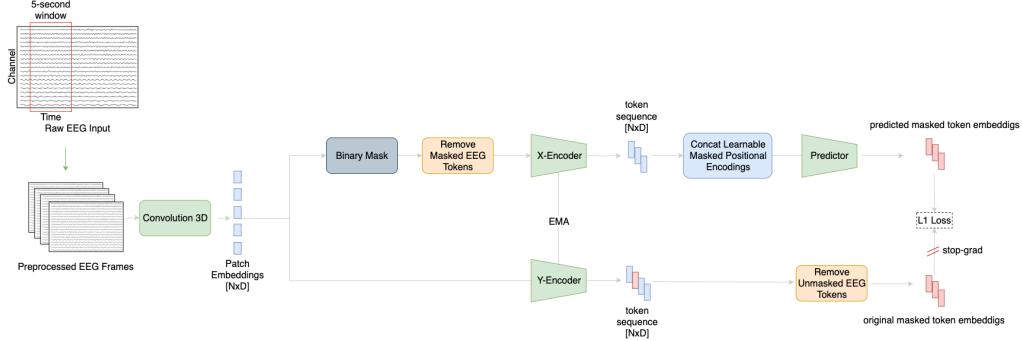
5-second window

Channel

Time

Raw EEG Input

Preprocessed EEG Frames

Convolution 3D

Patch Embeddings [NxD]

Binary Mask

Remove Masked EEG Tokens

X-Encoder

token sequence [NxD]

Concat Learnable Masked Positional Encodings

Predictor

predicted masked token embeddigs

EMA

L1 Loss

stop-grad

Y-Encoder

token sequence [NxD]

Remove Unmasked EEG Tokens

original masked token embeddigs